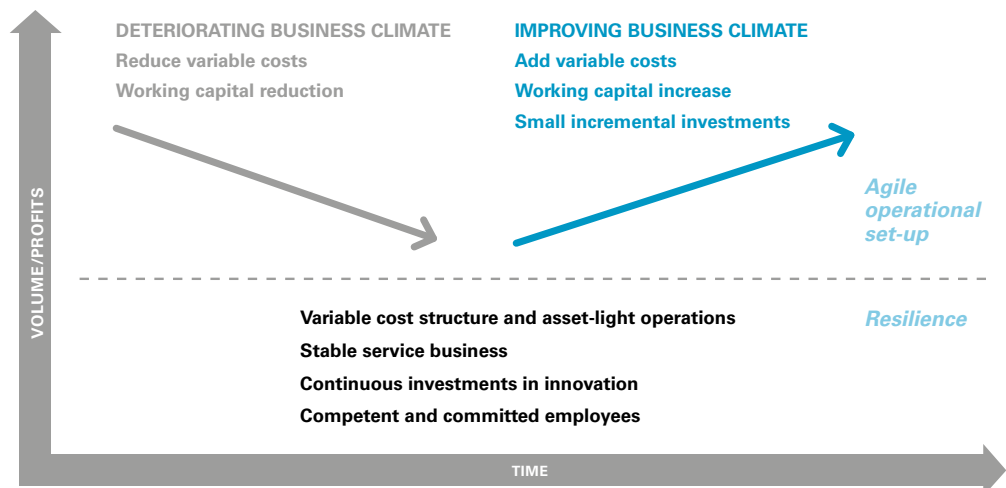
VOLUME/PROFITS

DETERIORATING BUSINESS CLIMATE
Reduce variable costs
Working capital reduction

IMPROVING BUSINESS CLIMATE
Add variable costs
Working capital increase
Small incremental investments

Agile operational set-up

Variable cost structure and asset-light operations
Stable service business
Continuous investments in innovation
Competent and committed employees

Resilience

TIME